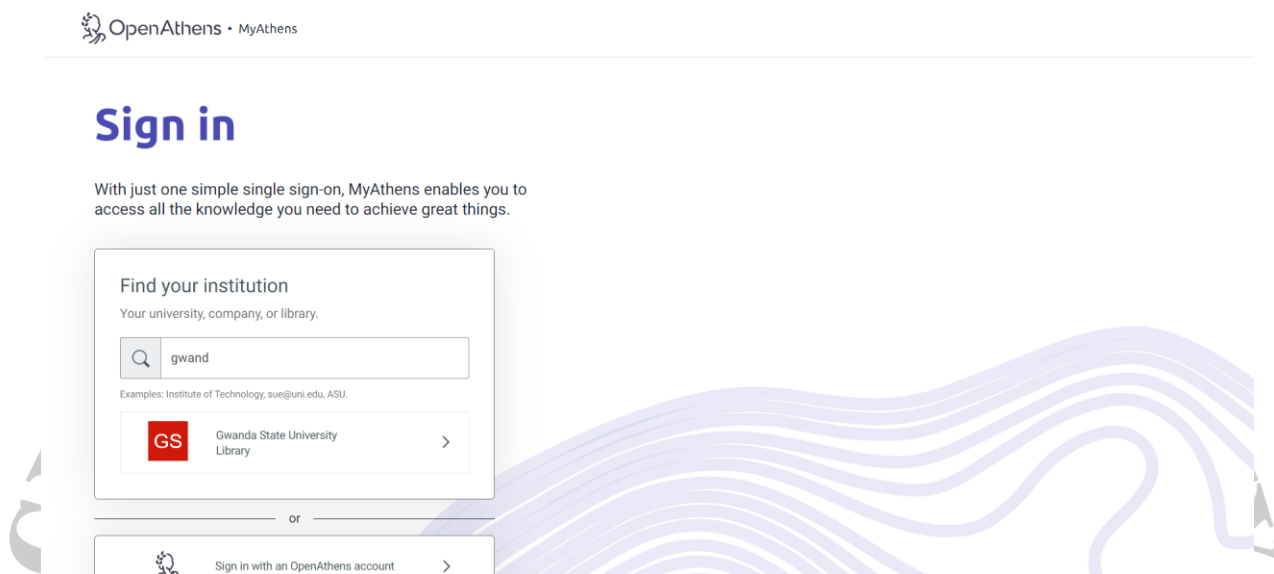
OpenAthens • MyAthens

Sign in

With just one simple single sign-on, MyAthens enables you to access all the knowledge you need to achieve great things.

Find your institution

Your university, company, or library.

gwand

Examples: Institute of Technology, sue@uni.edu, ASU.

GS Gwanda State University Library

or

Sign in with an OpenAthens account